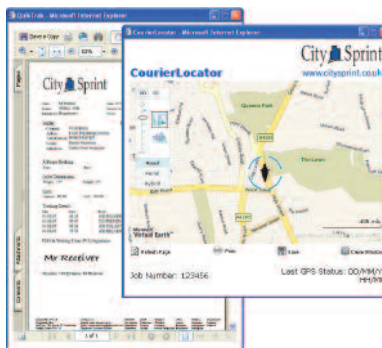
QuikTrak - Microsoft Internet Explorer

Save a Copy

City Sprint

Mr Receiver

1 of 1

CourierLocator - Microsoft Internet Explorer

City Sprint
www.citysprint.co.uk

CourierLocator

Queens Park

The Lawn

Road
Aerial
Hybrid

Microsoft Virtual Earth

Refresh Page

Print

Exit

Close Window

Job Number: 123456

Last GPS Status: DD/MM/YY HH/MM